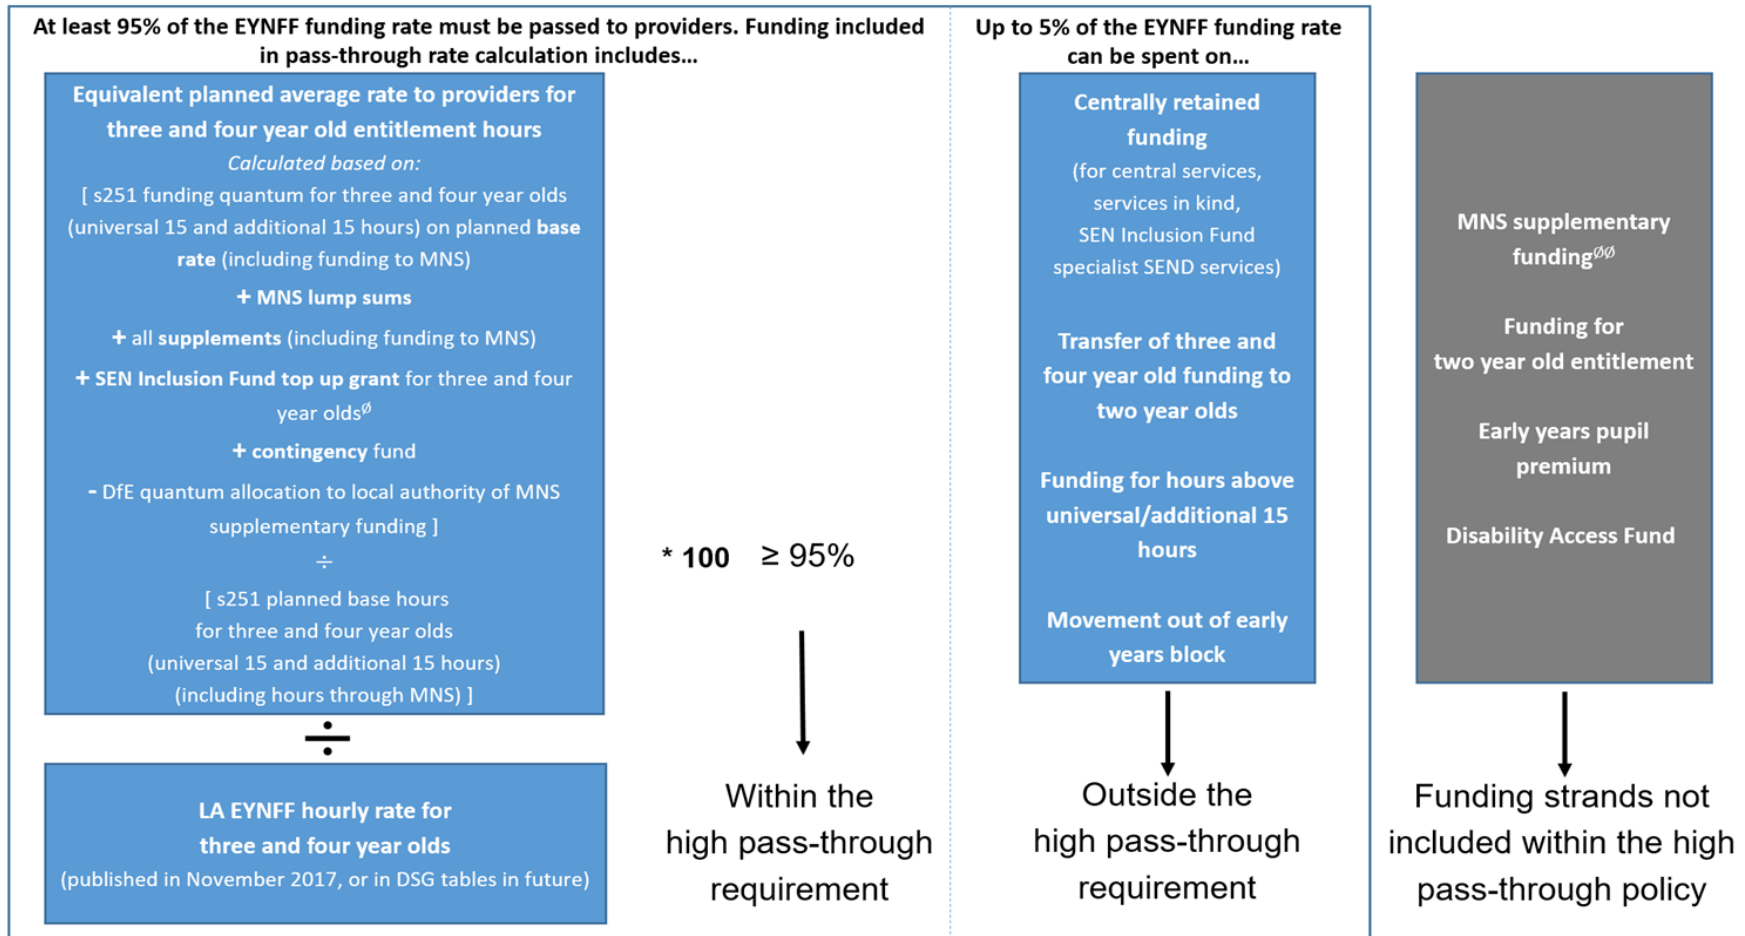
At least 95% of the EYNFF funding rate must be passed to providers. Funding included in pass-through rate calculation includes...

Equivalent planned average rate to providers for three and four year old entitlement hours
Calculated based on:
[ s251 funding quantum for three and four year olds (universal 15 and additional 15 hours) on planned base rate (including funding to MNS)
+ MNS lump sums
+ all supplements (including funding to MNS)
+ SEN Inclusion Fund top up grant for three and four year olds$^{Ø}$
+ contingency fund
- DfE quantum allocation to local authority of MNS supplementary funding ]
÷
[ s251 planned base hours for three and four year olds (universal 15 and additional 15 hours) (including hours through MNS) ]

÷

LA EYNFF hourly rate for three and four year olds
(published in November 2017, or in DSG tables in future)

* 100 ≥ 95%

Within the high pass-through requirement

Up to 5% of the EYNFF funding rate can be spent on...

Centrally retained funding
(for central services, services in kind, SEN Inclusion Fund specialist SEND services)

Transfer of three and four year old funding to two year olds

Funding for hours above universal/additional 15 hours

Movement out of early years block

Outside the high pass-through requirement

MNS supplementary funding$^{ØØ}$

Funding for two year old entitlement

Early years pupil premium

Disability Access Fund

Funding strands not included within the high pass-through policy